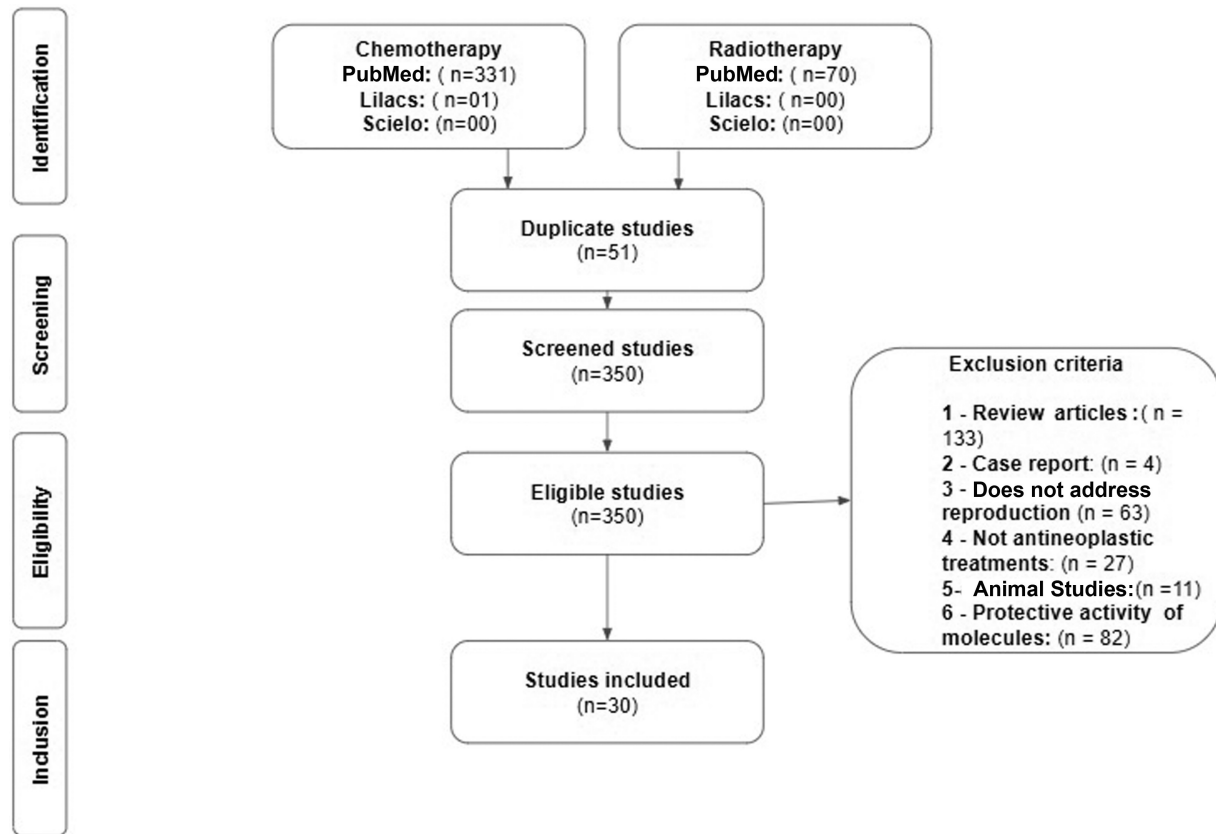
Identification

Chemotherapy
PubMed: ( n=331)
Lilacs: ( n=01)
Scielo: (n=00)

Radiotherapy
PubMed: ( n=70)
Lilacs: ( n=00)
Scielo: (n=00)

Screening

Duplicate studies
(n=51)

Screened studies
(n=350)

Eligibility

Eligible studies
(n=350)

Exclusion criteria
1 - Review articles :( n = 133)
2 - Case report: (n = 4)
3 - Does not address reproduction (n = 63)
4 - Not antineoplastic treatments: (n = 27)
5- Animal Studies:(n =11)
6 - Protective activity of molecules: (n = 82)

Inclusion

Studies included
(n=30)